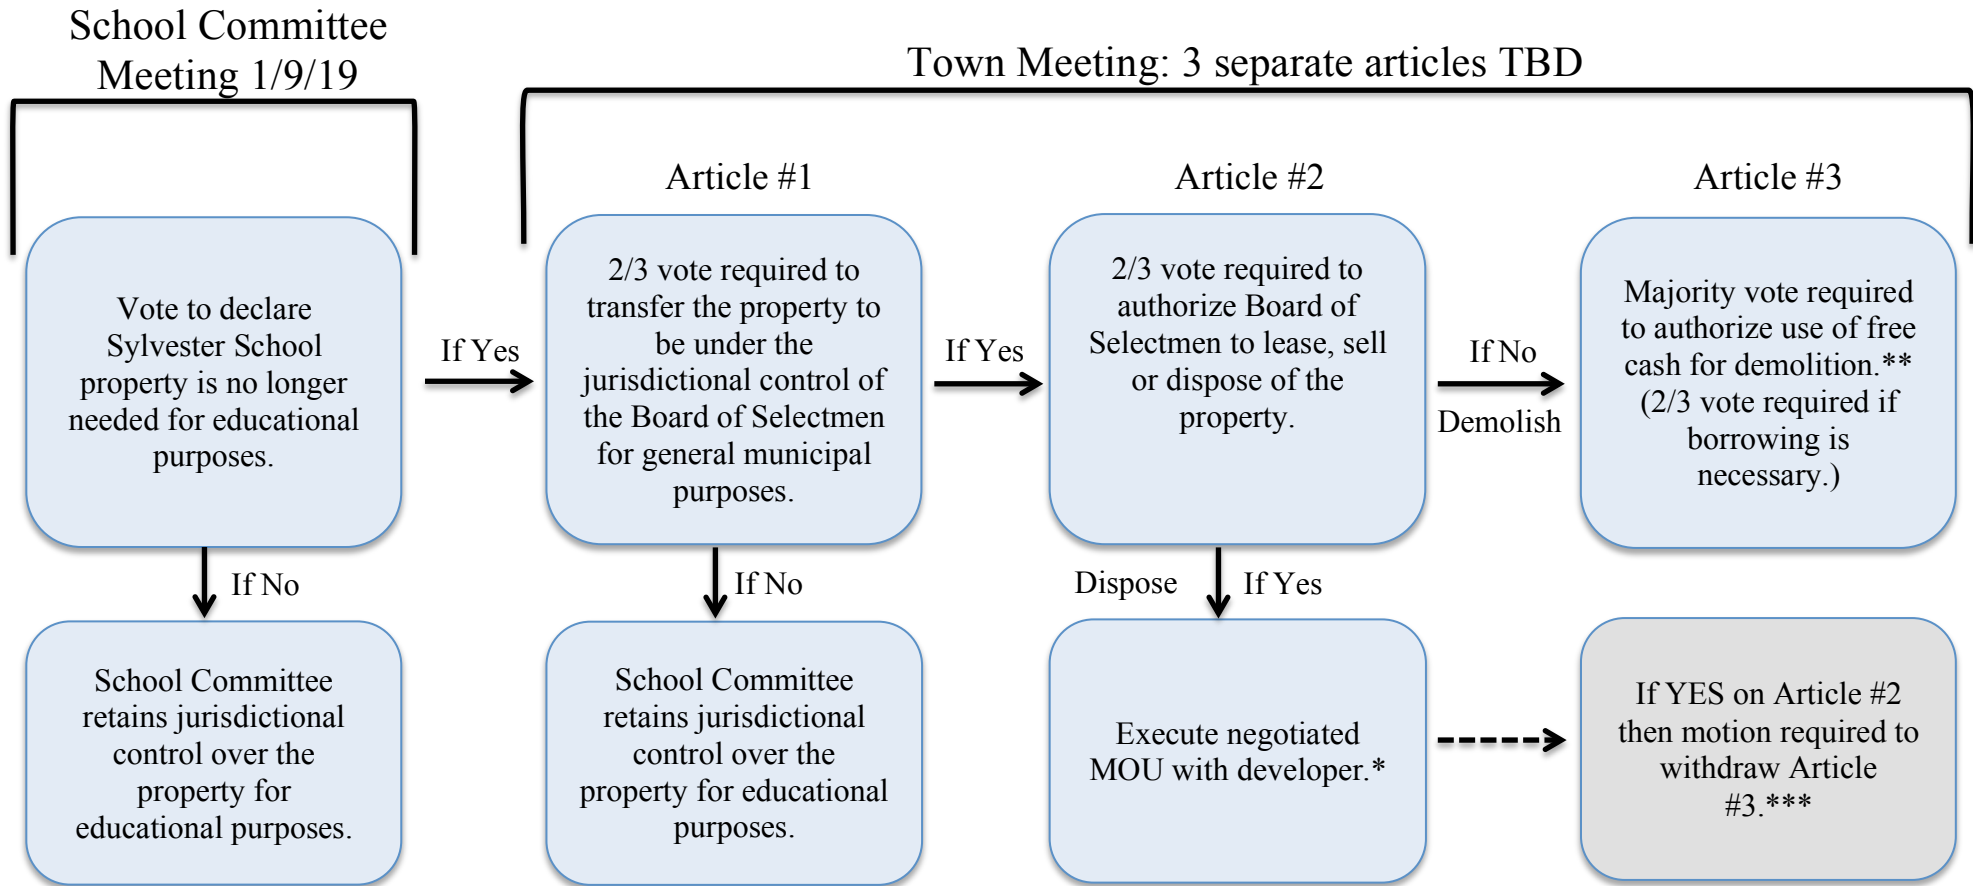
School Committee Meeting 1/9/19

Town Meeting: 3 separate articles TBD

Article #1

Article #2

Article #3

Vote to declare Sylvester School property is no longer needed for educational purposes.

If Yes

2/3 vote required to transfer the property to be under the jurisdictional control of the Board of Selectmen for general municipal purposes.

If Yes

2/3 vote required to authorize Board of Selectmen to lease, sell or dispose of the property.

If No

Demolish

Majority vote required to authorize use of free cash for demolition.** (2/3 vote required if borrowing is necessary.)

If No

School Committee retains jurisdictional control over the property for educational purposes.

If No

School Committee retains jurisdictional control over the property for educational purposes.

Dispose

If Yes

Execute negotiated MOU with developer.*

If YES on Article #2 then motion required to withdraw Article #3.***